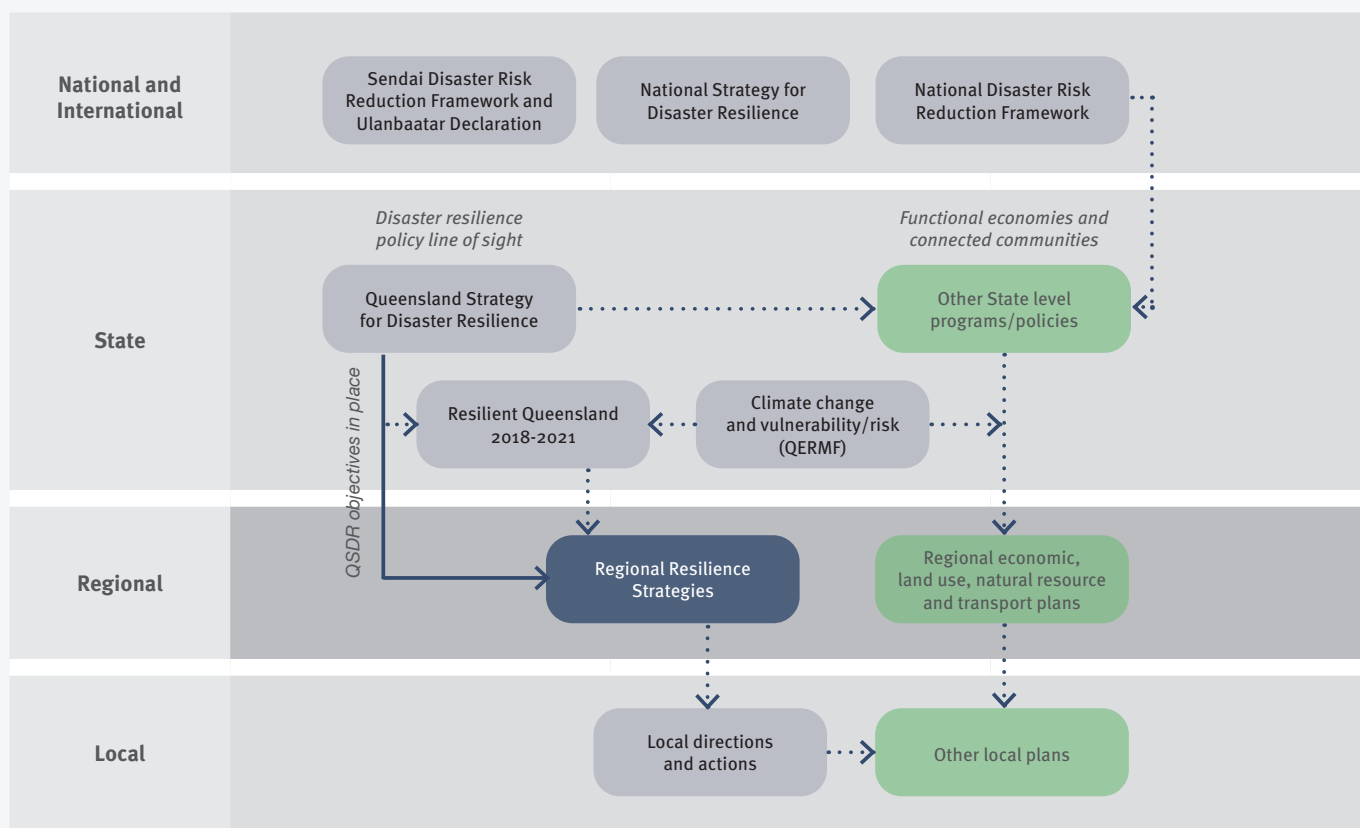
National and International

Sendai Disaster Risk Reduction Framework and Ulanbaatar Declaration

National Strategy for Disaster Resilience

National Disaster Risk Reduction Framework

State

Disaster resilience policy line of sight

Functional economies and connected communities

Queensland Strategy for Disaster Resilience

Other State level programs/policies

QSDR objectives in place

Resilient Queensland 2018-2021

Climate change and vulnerability/risk (QERMF)

Regional

Regional Resilience Strategies

Regional economic, land use, natural resource and transport plans

Local

Local directions and actions

Other local plans